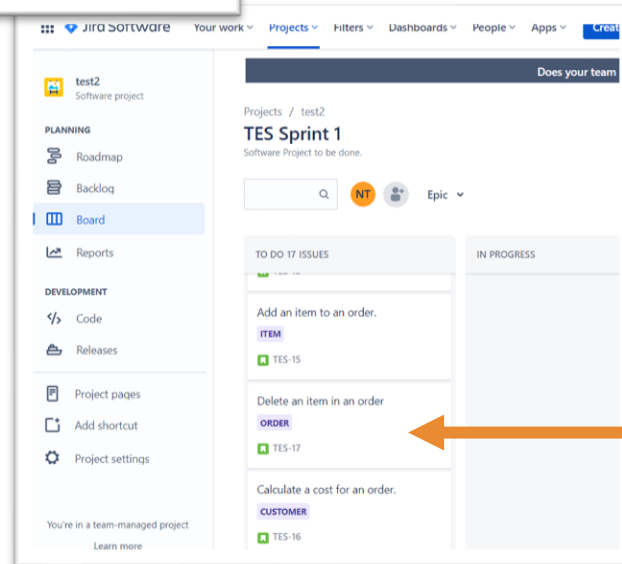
Jira Software Your work Projects Filters Dashboards People Apps Crea

test2
Software project

PLANNING
Roadmap
Backlog
Board
Reports

DEVELOPMENT
Code
Releases

Project pages
Add shortcut
Project settings

You're in a team-managed project
Learn more

Does your team

Projects / test2
TES Sprint 1
Software Project to be done.

NT
Epic

TO DO 17 ISSUES
IN PROGRESS

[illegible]

Add an item to an order.
ITEM
TES-15

Delete an item in an order
ORDER
TES-17

Calculate a cost for an order.
CUSTOMER
TES-16